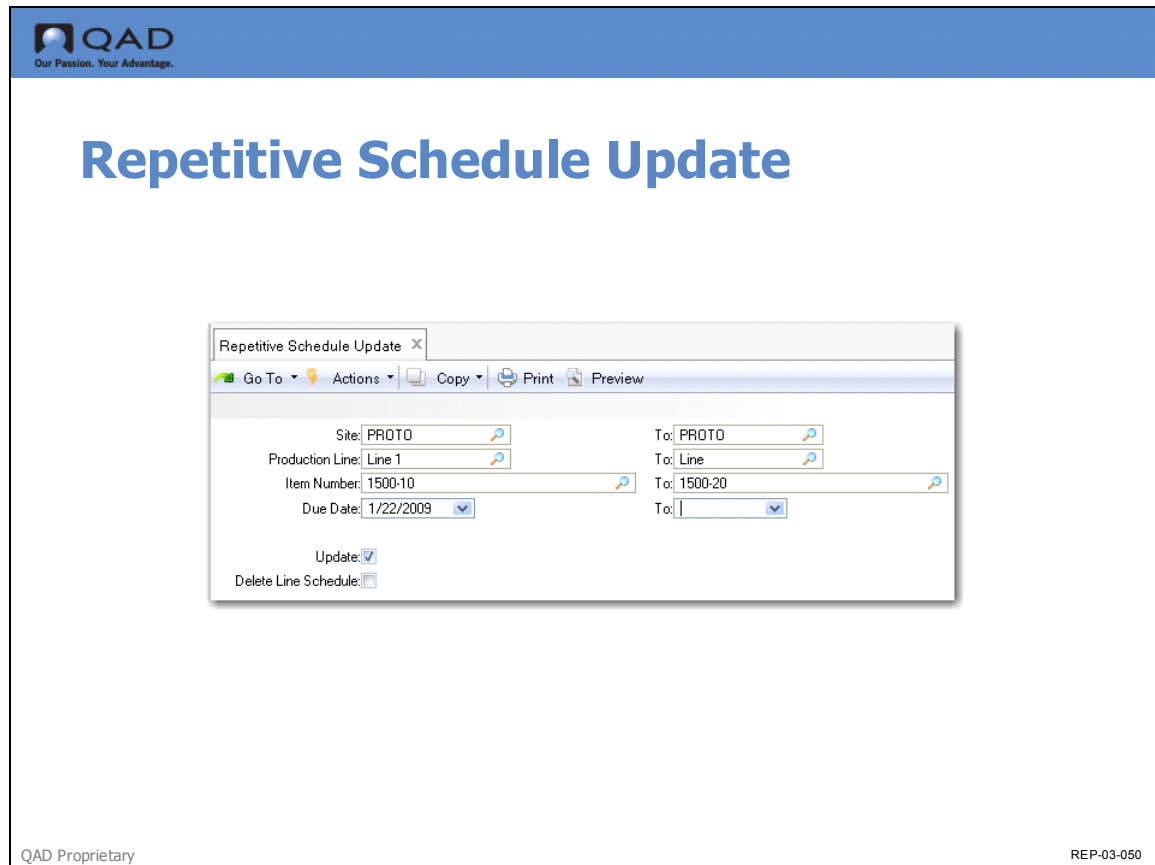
QAD
Our Passion. Your Advantage.

Repetitive Schedule Update

Repetitive Schedule Update

Go To Actions Copy Print Preview

Site: PROTO To: PROTO
Production Line: Line 1 To: Line
Item Number: 1500-10 To: 1500-20
Due Date: 1/22/2009 To:

Update:
Delete Line Schedule:

QAD Proprietary

REP-03-050